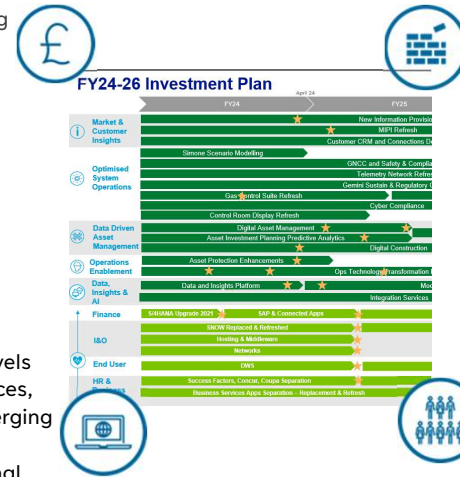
g

FY24-26 Investment Plan

April 24

FY24

FY25

Market & Customer Insights

New Information Provisio

MIPI Refresh

Customer CRM and Connections D

Optimised System Operations

Simone Scenario Modelling

GNCC and Safety & Complia

Telemetry Network Refre

Gemini Sustain & Regulatory

Gas Control Suite Refresh

Cyber Compliance

Control Room Display Refresh

Data Driven Asset Management

Digital Asset Management

Asset Investment Planning Predictive Analytics

Digital Construction

Operations Enablement

Asset Protection Enhancements

Ops Technology Transformation

Data, Insights & AI

Data and Insights Platform

Mod

Integration Services

Finance

S/4HANA Upgrade 2021

SAP & Connected Apps

I&O

SNOW Replaced & Refreshed

Hosting & Middleware

Networks

End User

DWS

HR &

Success Factors, Concur, Coupa Separation

Business Services Apps Separation – Replacement & Refresh

vels

ces,

erging

nal